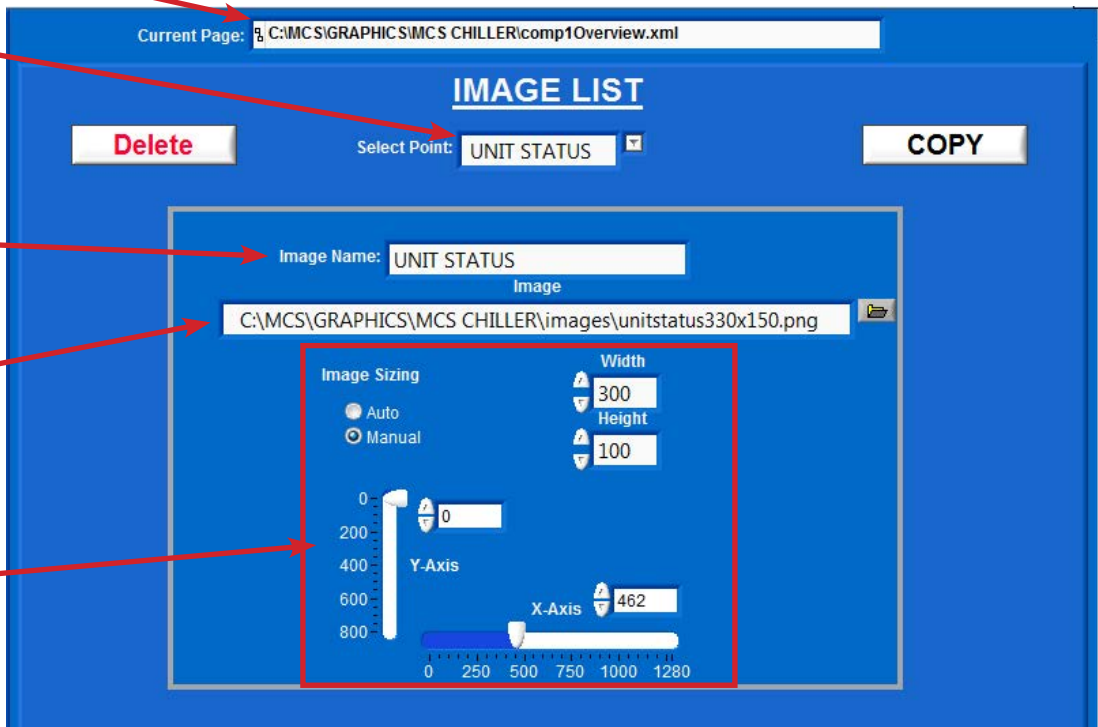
Current Page: C:\MCS\GRAPHICS\MCS CHILLER\comp1Overview.xml

IMAGE LIST

Delete

Select Point: UNIT STATUS

COPY

Image Name: UNIT STATUS

Image

C:\MCS\GRAPHICS\MCS CHILLER\images\unitstatus330x150.png

Image Sizing

Auto

Manual

Width

300

Height

100

0

200

400

600

800

0

Y-Axis

X-Axis

462

0 250 500 750 1000 1280